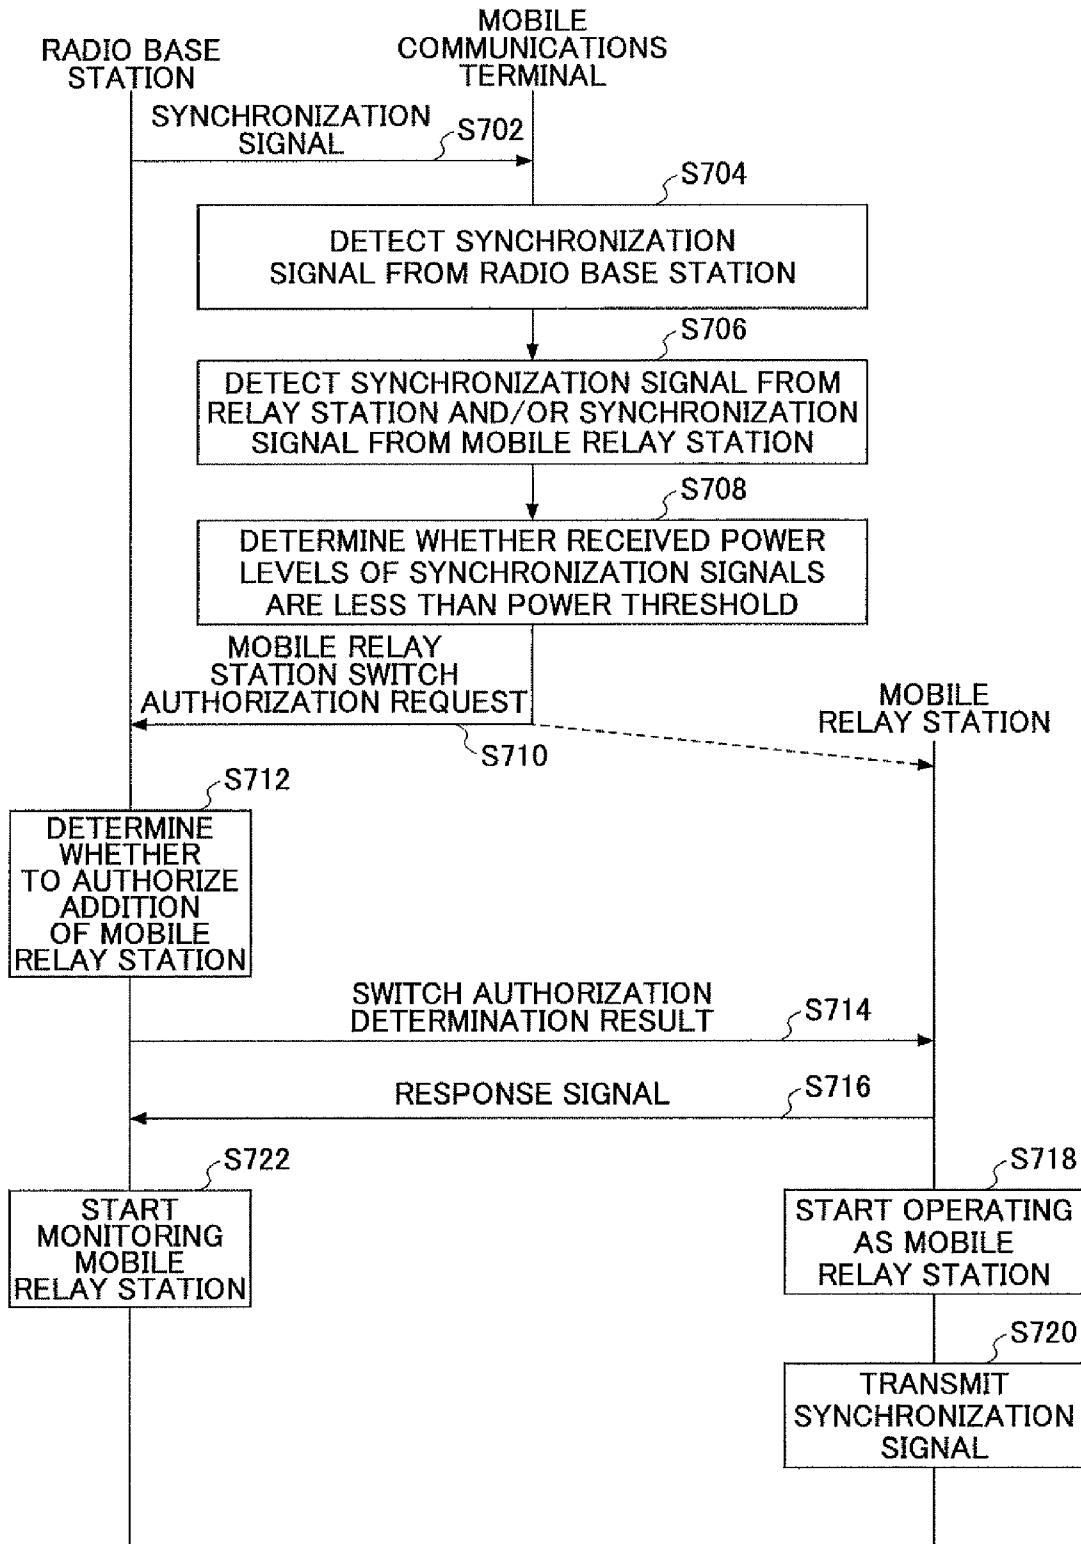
RADIO BASE STATION

MOBILE COMMUNICATIONS TERMINAL

SYNCHRONIZATION SIGNAL

S702

S704

DETECT SYNCHRONIZATION SIGNAL FROM RADIO BASE STATION

S706

DETECT SYNCHRONIZATION SIGNAL FROM RELAY STATION AND/OR SYNCHRONIZATION SIGNAL FROM MOBILE RELAY STATION

S708

DETERMINE WHETHER RECEIVED POWER LEVELS OF SYNCHRONIZATION SIGNALS ARE LESS THAN POWER THRESHOLD

MOBILE RELAY STATION SWITCH AUTHORIZATION REQUEST

MOBILE RELAY STATION

S710

S712

DETERMINE WHETHER TO AUTHORIZE ADDITION OF MOBILE RELAY STATION

SWITCH AUTHORIZATION DETERMINATION RESULT

S714

RESPONSE SIGNAL

S716

S722

START MONITORING MOBILE RELAY STATION

S718

START OPERATING AS MOBILE RELAY STATION

S720

TRANSMIT SYNCHRONIZATION SIGNAL